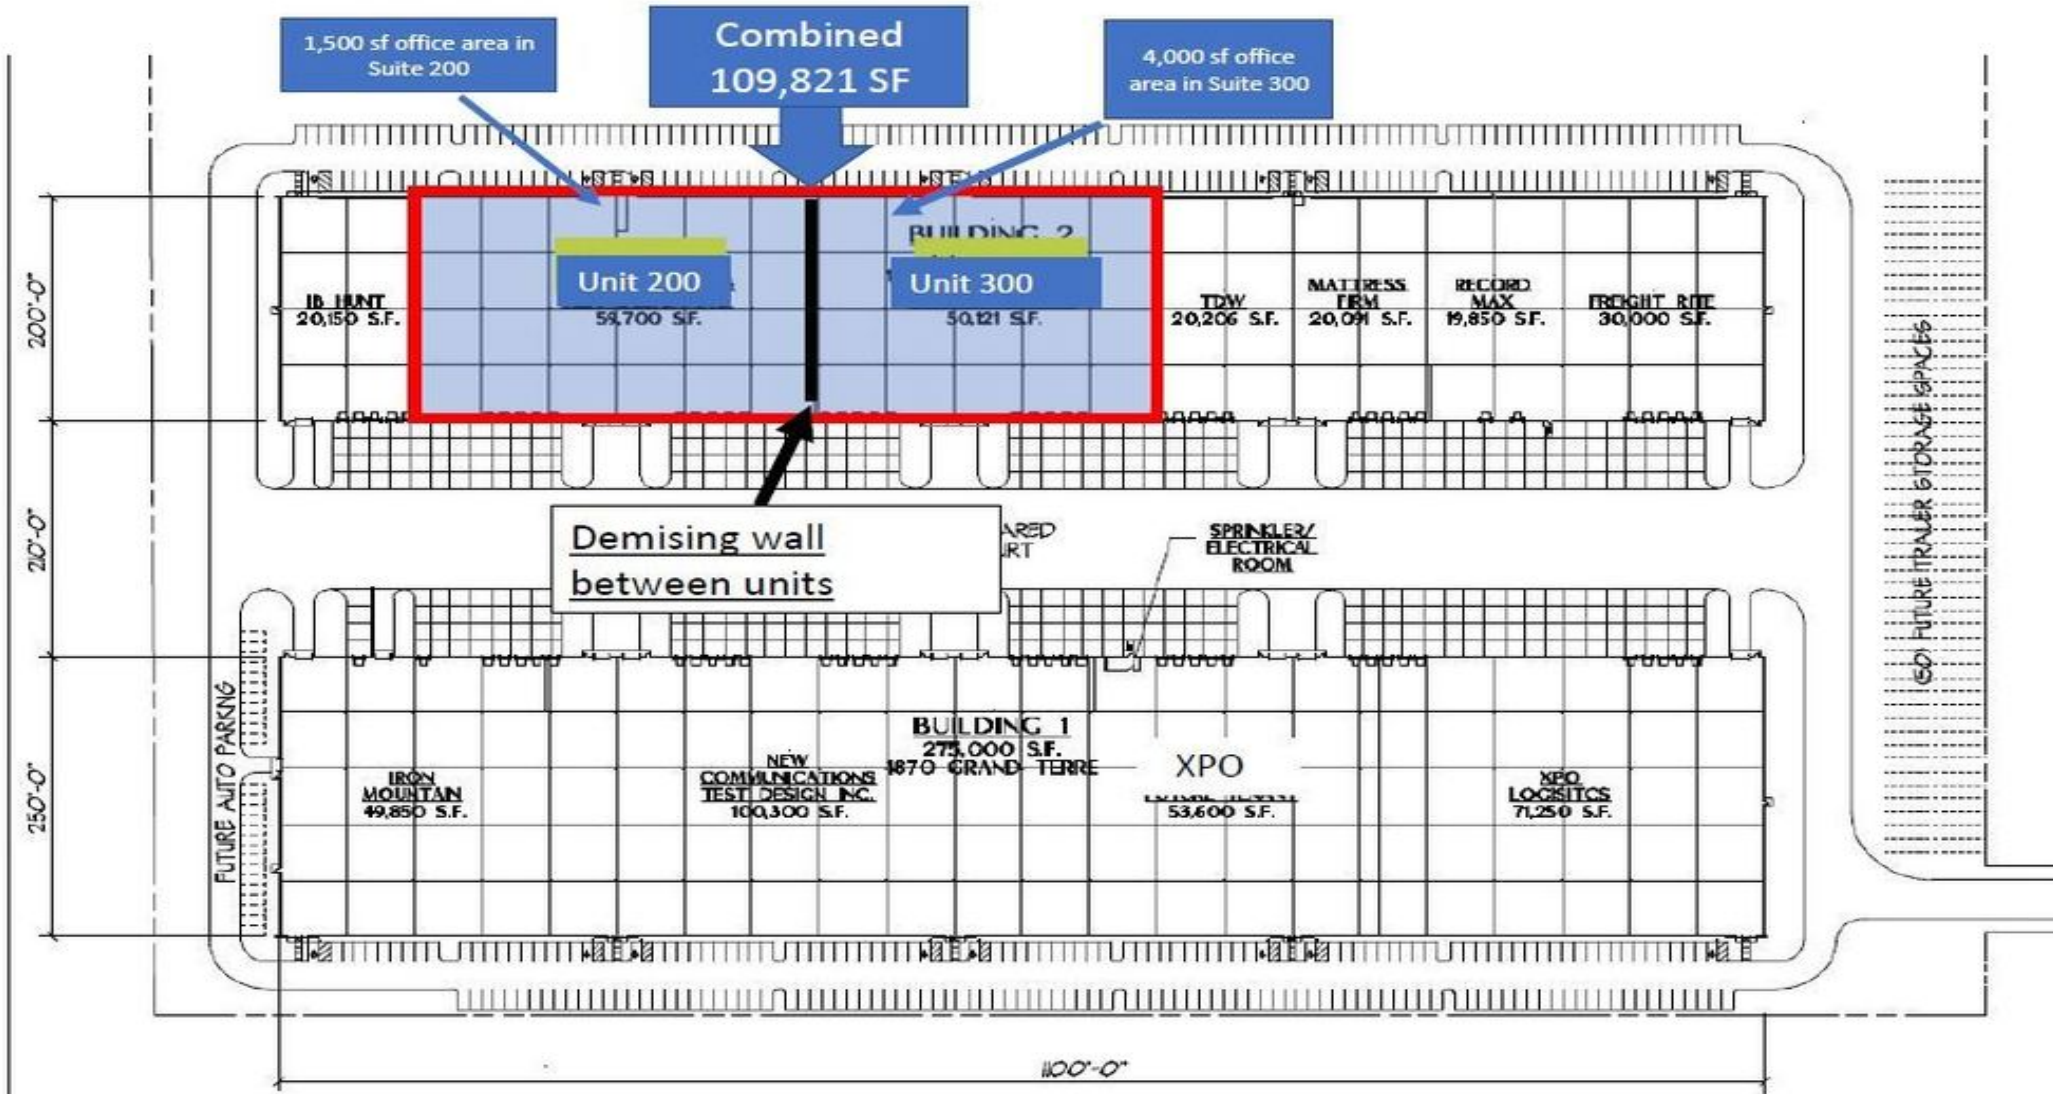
1,500 sf office area in Suite 200

Combined 109,821 SF

4,000 sf office area in Suite 300

BUILDING 2

Unit 200

Unit 300

JB HUNT 20,150 S.F.

59,700 S.F.

50,121 S.F.

TDW 20,206 S.F.

MATTRESS FIRM 20,091 S.F.

RECORD MAX 19,850 S.F.

FREIGHT RITE 30,000 S.F.

200'-0"

210'-0"

250'-0"

Demising wall between units

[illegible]ARED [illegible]RT

SPRINKLER/ ELECTRICAL ROOM

(50) FUTURE TRAILER STORAGE SPACES

FUTURE AUTO PARKING

BUILDING 1 275,000 S.F. 1870 GRAND TERRE

XPO

IRON MOUNTAIN 49,850 S.F.

NEW COMMUNICATIONS TEST DESIGN INC. 100,300 S.F.

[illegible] 53,600 S.F.

XPO LOGISITCS 71,250 S.F.

1100'-0"